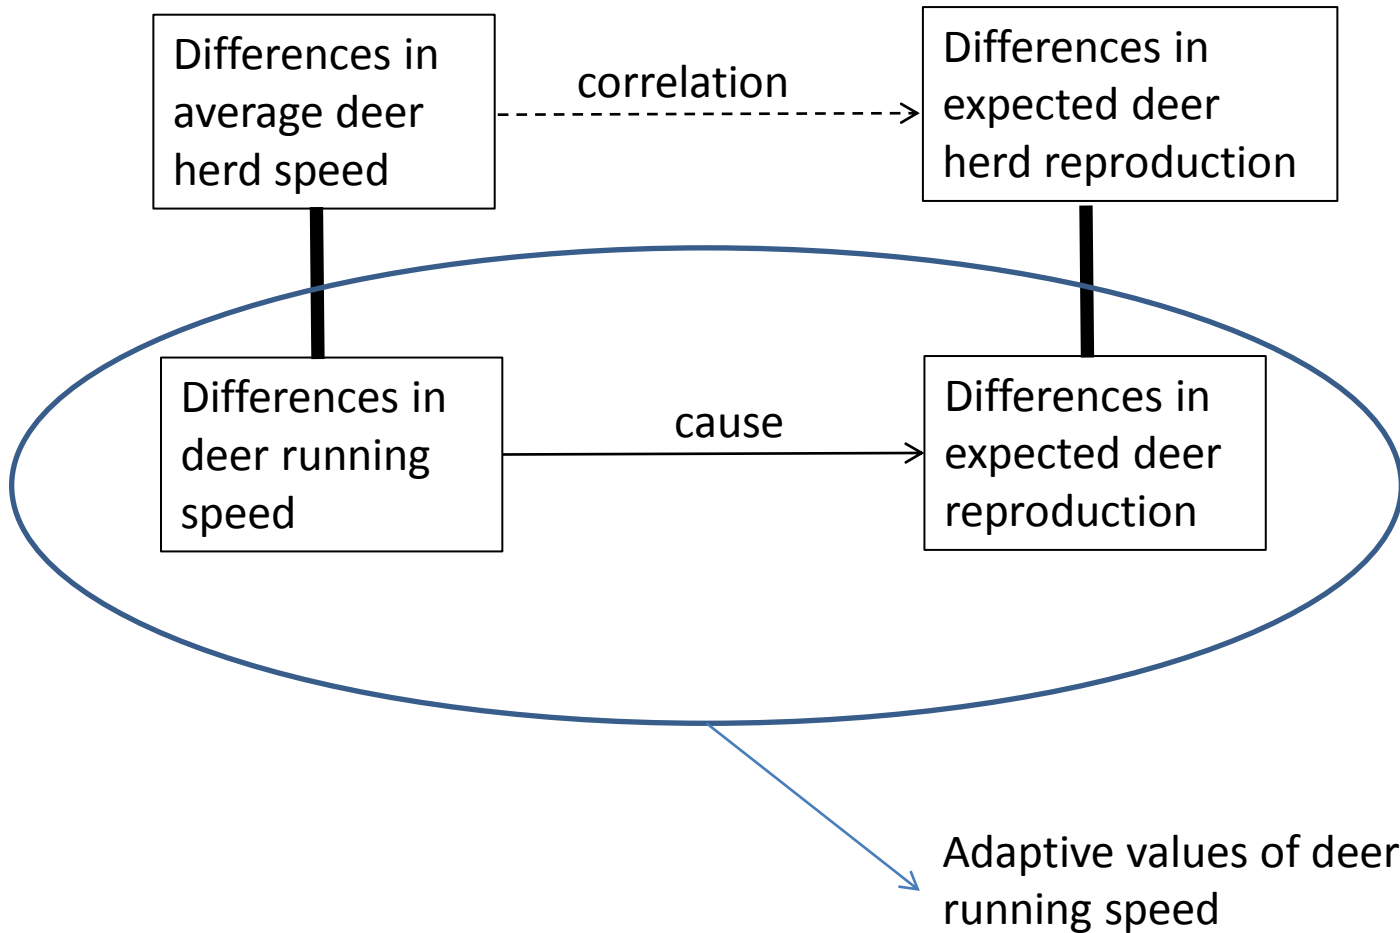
Differences in average deer herd speed

correlation

Differences in expected deer herd reproduction

Differences in deer running speed

cause

Differences in expected deer reproduction

Adaptive values of deer running speed